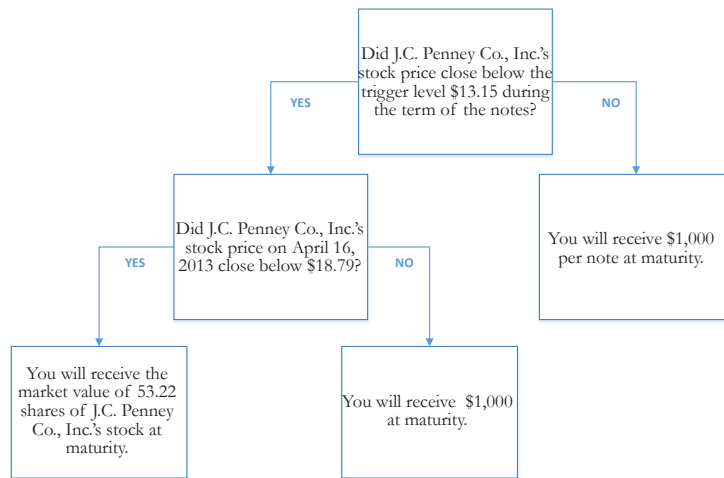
Did J.C. Penney Co., Inc.'s stock price close below the trigger level $13.15 during the term of the notes?

YES

NO

Did J.C. Penney Co., Inc.'s stock price on April 16, 2013 close below $18.79?

You will receive $1,000 per note at maturity.

YES

NO

You will receive the market value of 53.22 shares of J.C. Penney Co., Inc.'s stock at maturity.

You will receive $1,000 at maturity.